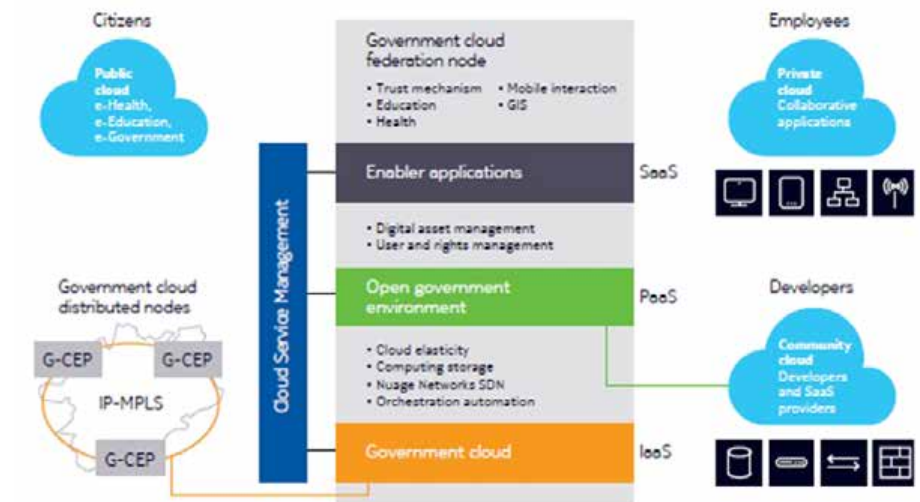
Citizens

Public cloud
e-Health,
e-Education,
e-Government

Government cloud federation node

• Trust mechanism
• Education
• Health
• Mobile interaction
• GIS

Cloud Service Management

Enabler applications

SaaS

• Digital asset management
• User and rights management

Open government environment

PaaS

• Cloud elasticity
• Computing storage
• Nuage Networks SDN
• Orchestration automation

Government cloud

IaaS

Employees

Private cloud
Collaborative applications

Developers

Community cloud
Developers and SaaS providers

Government cloud distributed nodes

G-CEP
G-CEP
IP-MPLS
G-CEP